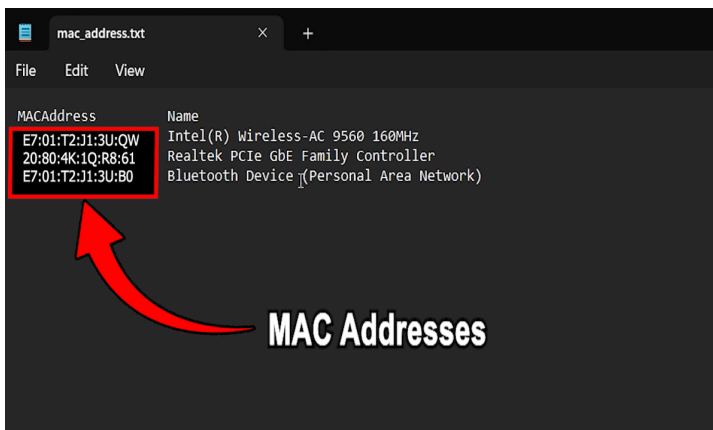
mac_address.txt × +

File Edit View

| MACAddress | Name |
|---|---|
| E7:01:T2:J1:3U:QW | Intel(R) Wireless-AC 9560 160MHz |
| 20:80:4K:1Q:R8:61 | Realtek PCIe GbE Family Controller |
| E7:01:T2:J1:3U:B0 | Bluetooth Device (Personal Area Network) |

MAC Addresses